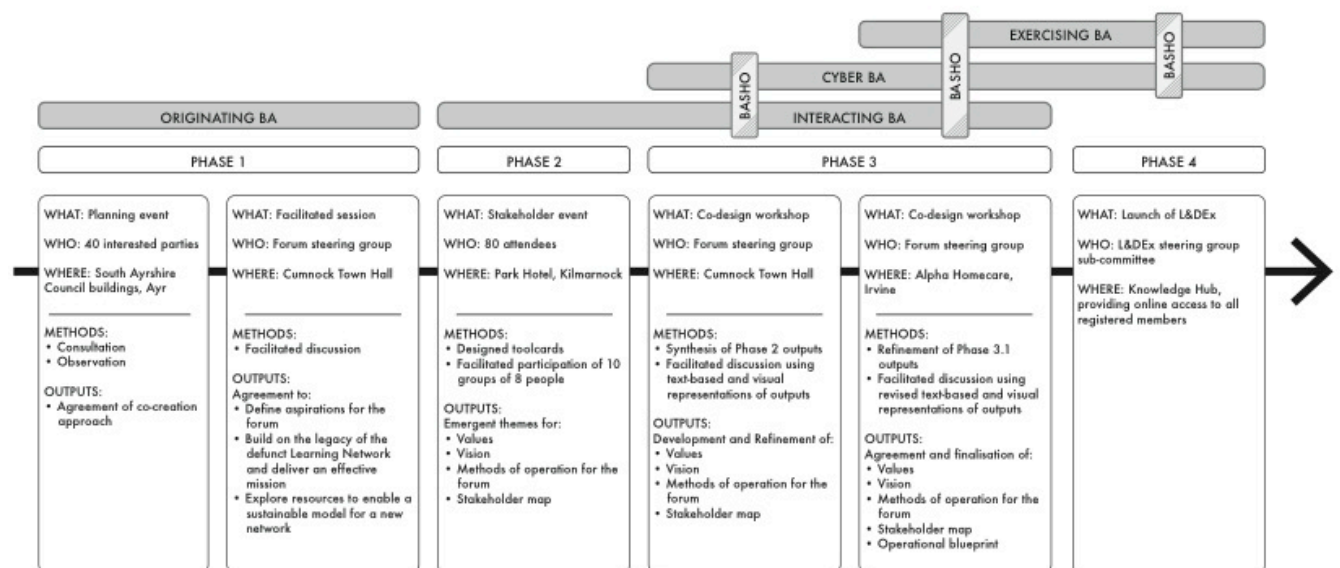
EXERCISING BA

BASHO

BASHO

CYBER BA

BASHO

ORIGINATING BA

INTERACTING BA

PHASE 1

PHASE 2

PHASE 3

PHASE 4

WHAT: Planning event

WHO: 40 interested parties

WHERE: South Ayrshire Council buildings, Ayr

METHODS:
• Consultation
• Observation

OUTPUTS:
• Agreement of co-creation approach

WHAT: Facilitated session

WHO: Forum steering group

WHERE: Cumnock Town Hall

METHODS:
• Facilitated discussion

OUTPUTS:
Agreement to:
• Define aspirations for the forum
• Build on the legacy of the defunct Learning Network and deliver an effective mission
• Explore resources to enable a sustainable model for a new network

WHAT: Stakeholder event

WHO: 80 attendees

WHERE: Park Hotel, Kilmarnock

METHODS:
• Designed toolcards
• Facilitated participation of 10 groups of 8 people

OUTPUTS:
Emergent themes for:
• Values
• Vision
• Methods of operation for the forum
• Stakeholder map

WHAT: Co-design workshop

WHO: Forum steering group

WHERE: Cumnock Town Hall

METHODS:
• Synthesis of Phase 2 outputs
• Facilitated discussion using text-based and visual representations of outputs

OUTPUTS:
Development and Refinement of:
• Values
• Vision
• Methods of operation for the forum
• Stakeholder map

WHAT: Co-design workshop

WHO: Forum steering group

WHERE: Alpha Homecare, Irvine

METHODS:
• Refinement of Phase 3.1 outputs
• Facilitated discussion using revised text-based and visual representations of outputs

OUTPUTS:
Agreement and finalisation of:
• Values
• Vision
• Methods of operation for the forum
• Stakeholder map
• Operational blueprint

WHAT: Launch of L&DEx

WHO: L&DEx steering group sub-committee

WHERE: Knowledge Hub, providing online access to all registered members